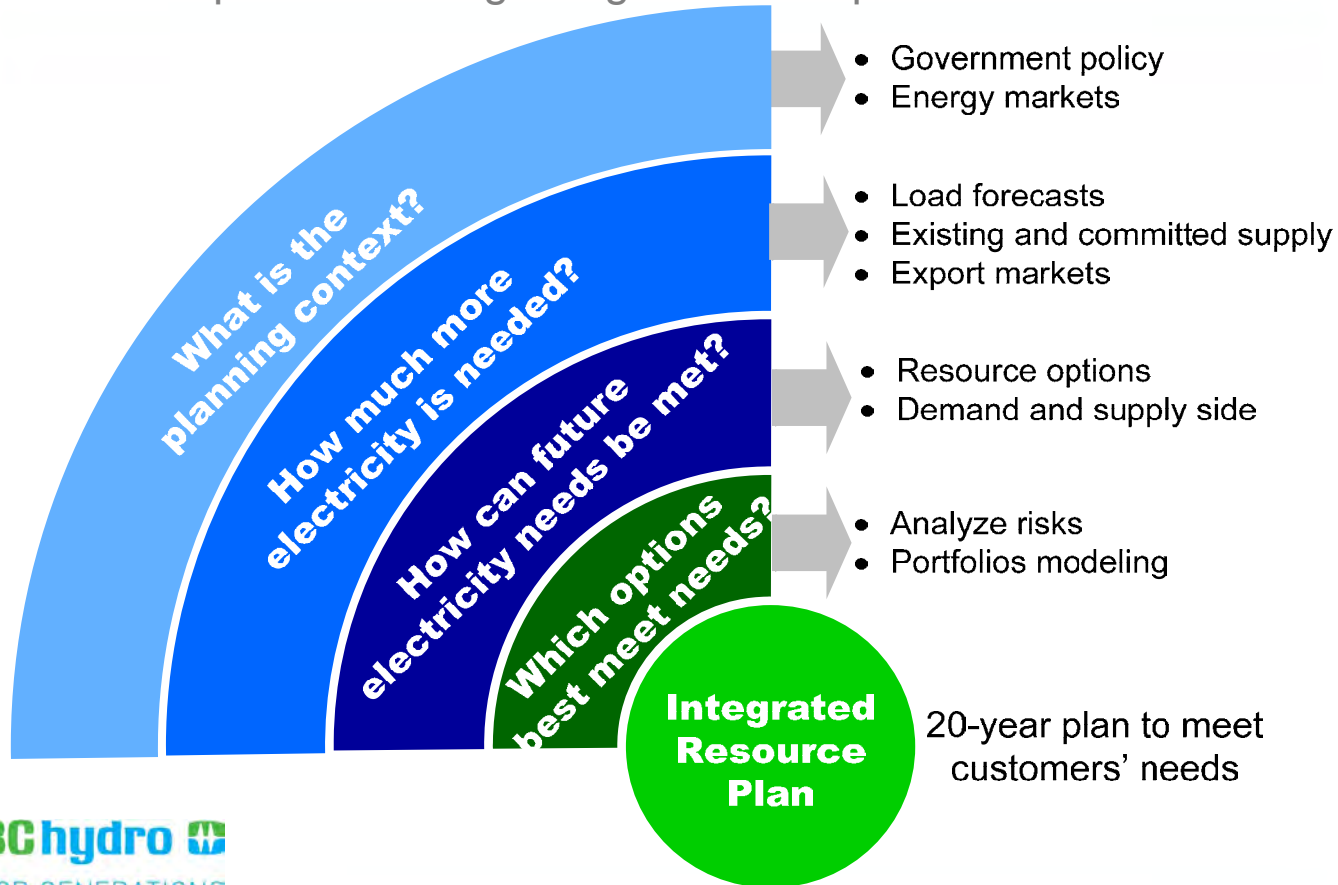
What is the planning context?

How much more electricity is needed?

How can future electricity needs be met?

Which options best meet needs?

Integrated Resource Plan

- Government policy
- Energy markets

- Load forecasts
- Existing and committed supply
- Export markets

- Resource options
- Demand and supply side

- Analyze risks
- Portfolios modeling

20-year plan to meet customers' needs

BChydro

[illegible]